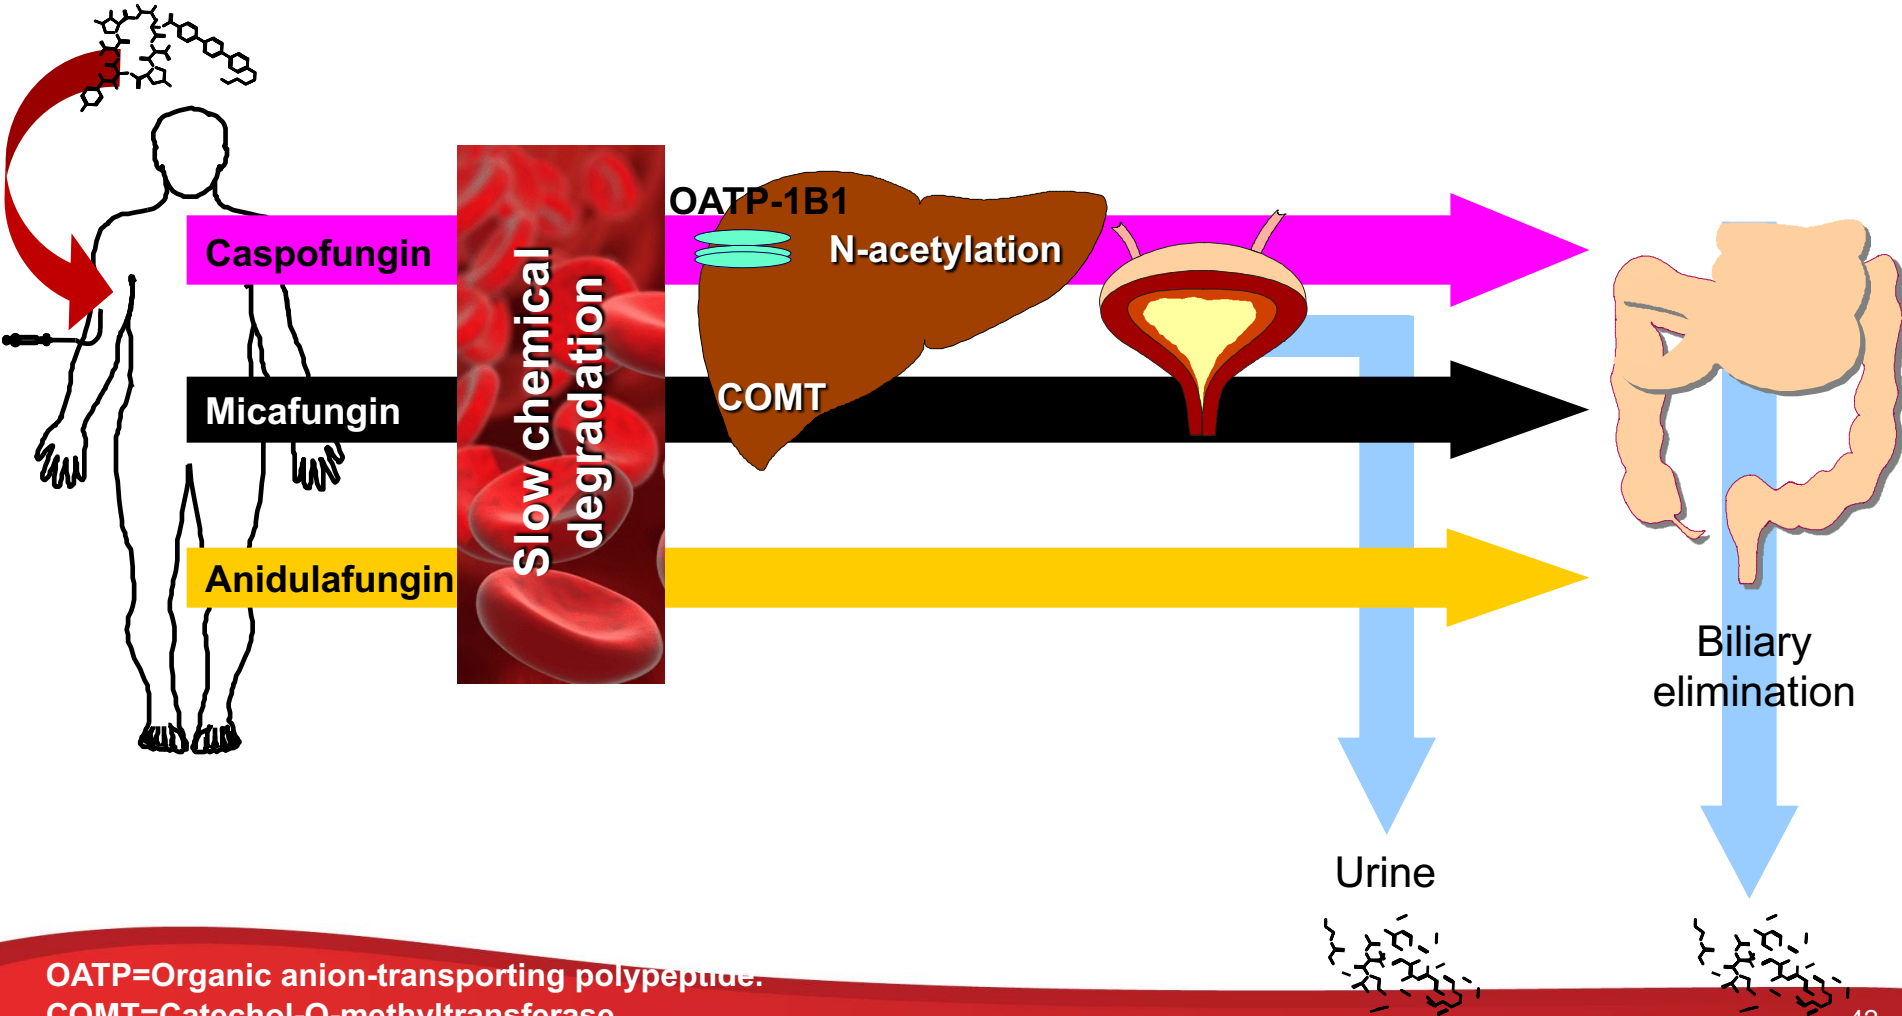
Caspofungin

Micafungin

Anidulafungin

Slow chemical degradation

OATP-1B1

N-acetylation

COMT

Biliary elimination

Urine

OATP=Organic anion-transporting polypeptide.
COMT=Catechol-O-methyltransferase

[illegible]